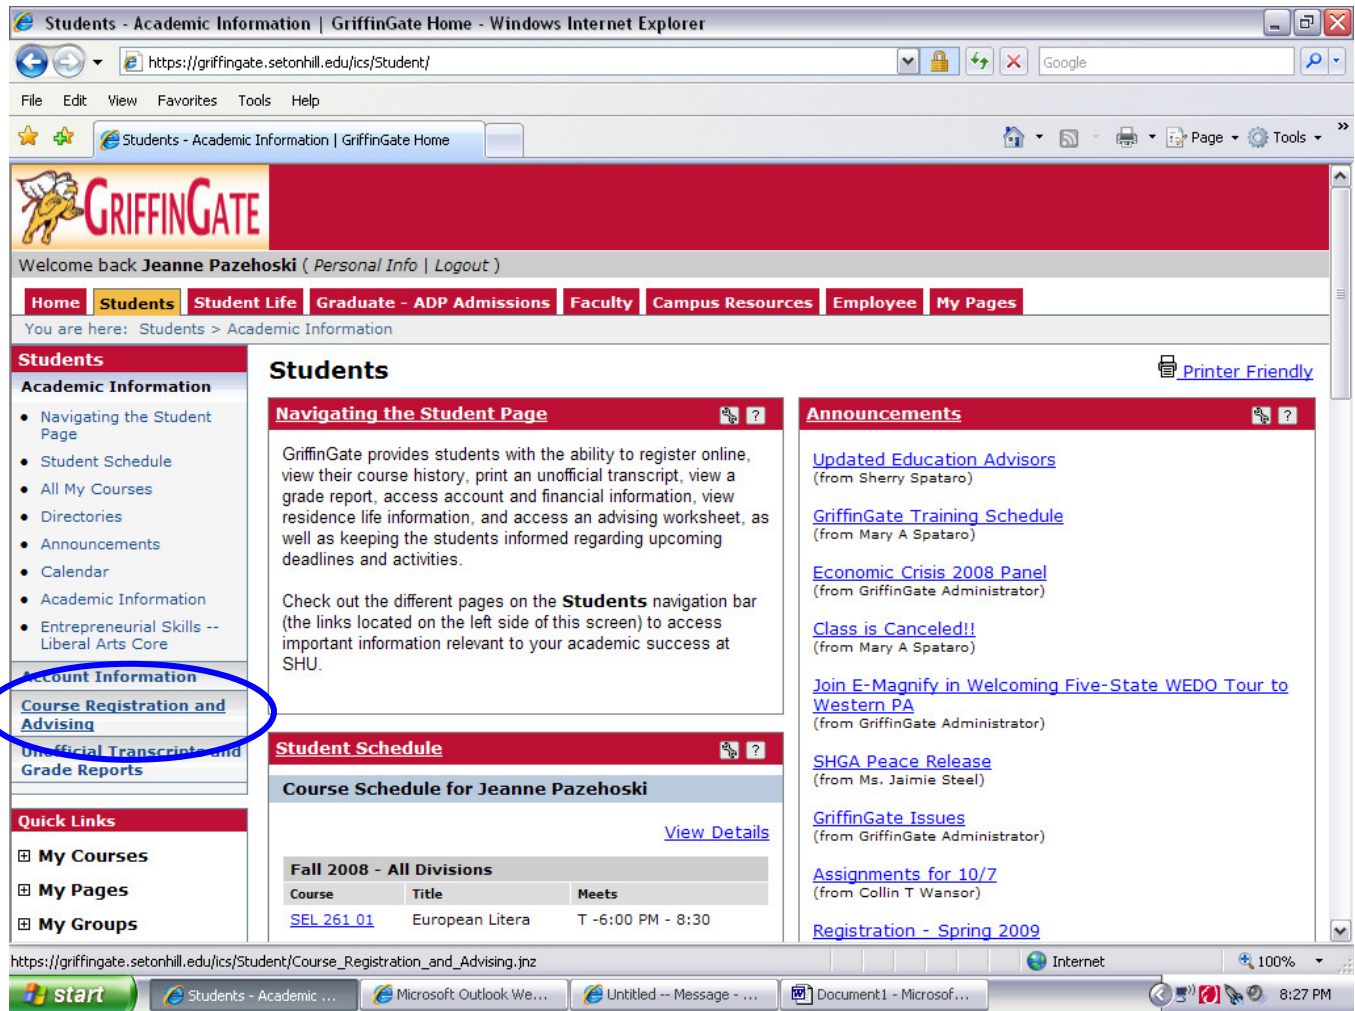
Students - Academic Information | GriffinGate Home - Windows Internet Explorer

https://griffingate.setonhill.edu/ics/Student/

Google

File Edit View Favorites Tools Help

Students - Academic Information | GriffinGate Home

Page Tools

GRIFFINGATE

Welcome back **Jeanne Pazehoski** ( *Personal Info* | *Logout* )

Home Students Student Life Graduate - ADP Admissions Faculty Campus Resources Employee My Pages

You are here: Students > Academic Information

Students

Academic Information

- Navigating the Student Page
- Student Schedule
- All My Courses
- Directories
- Announcements
- Calendar
- Academic Information
- Entrepreneurial Skills -- Liberal Arts Core

Account Information

Course Registration and Advising

Unofficial Transcripts and Grade Reports

Quick Links

My Courses

My Pages

My Groups

Students

Printer Friendly

Navigating the Student Page

GriffinGate provides students with the ability to register online, view their course history, print an unofficial transcript, view a grade report, access account and financial information, view residence life information, and access an advising worksheet, as well as keeping the students informed regarding upcoming deadlines and activities.

Check out the different pages on the **Students** navigation bar (the links located on the left side of this screen) to access important information relevant to your academic success at SHU.

Student Schedule

Course Schedule for Jeanne Pazehoski

View Details

Fall 2008 - All Divisions

| Course | Title | Meets |
|---|---|---|
| SEL 261 01 | European Litera | T -6:00 PM - 8:30 |

Announcements

Updated Education Advisors
(from Sherry Spataro)

GriffinGate Training Schedule
(from Mary A Spataro)

Economic Crisis 2008 Panel
(from GriffinGate Administrator)

Class is Canceled!!
(from Mary A Spataro)

Join E-Magnify in Welcoming Five-State WEDO Tour to Western PA
(from GriffinGate Administrator)

SHGA Peace Release
(from Ms. Jaimie Steel)

GriffinGate Issues
(from GriffinGate Administrator)

Assignments for 10/7
(from Collin T Wansor)

Registration - Spring 2009

https://griffingate.setonhill.edu/ics/Student/Course_Registration_and_Advising.jnz

Internet 100%

start Students - Academic ... Microsoft Outlook We... Untitled -- Message - ... Document1 - Microsof... 8:27 PM